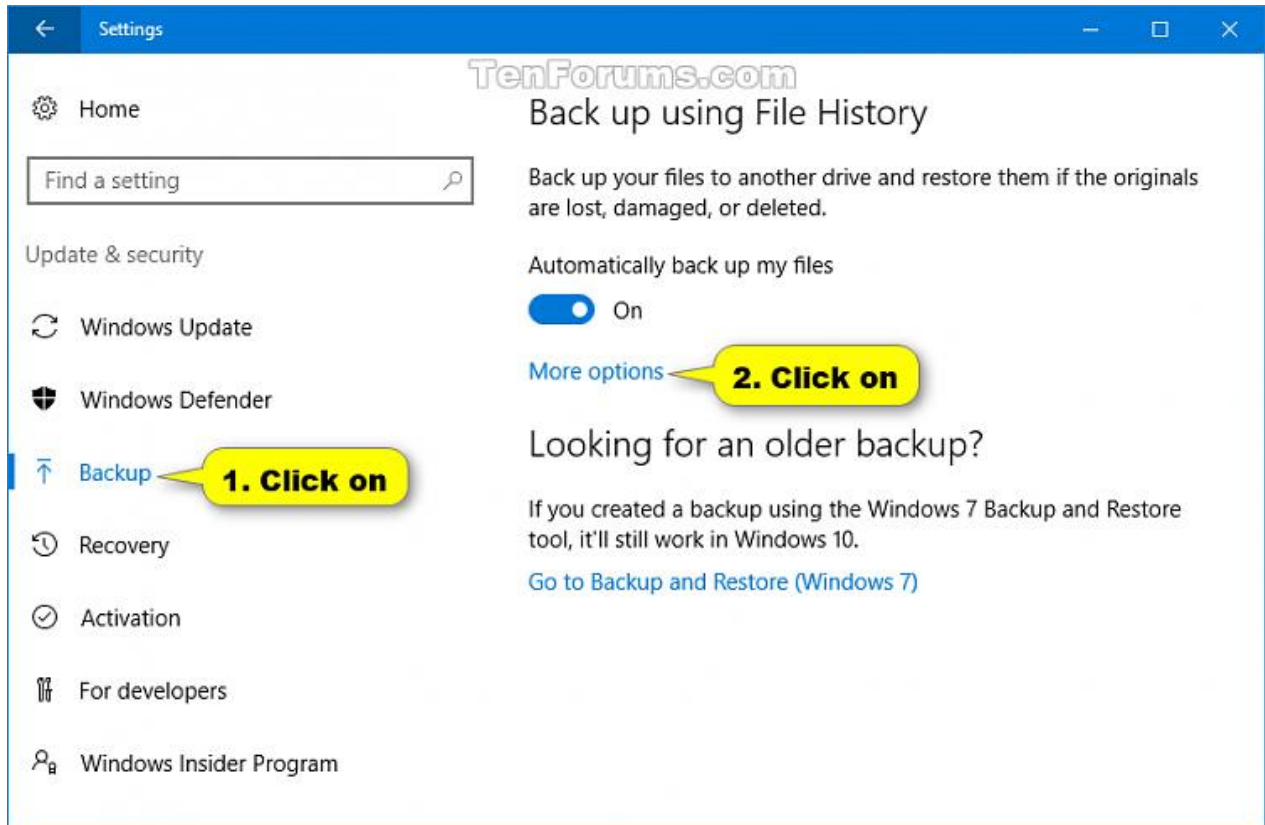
Settings

TenForums.com

Home

Find a setting

Update & security

Windows Update

Windows Defender

Backup

1. Click on

Recovery

Activation

For developers

Windows Insider Program

Back up using File History

Back up your files to another drive and restore them if the originals are lost, damaged, or deleted.

Automatically back up my files

On

More options

2. Click on

Looking for an older backup?

If you created a backup using the Windows 7 Backup and Restore tool, it'll still work in Windows 10.

Go to Backup and Restore (Windows 7)